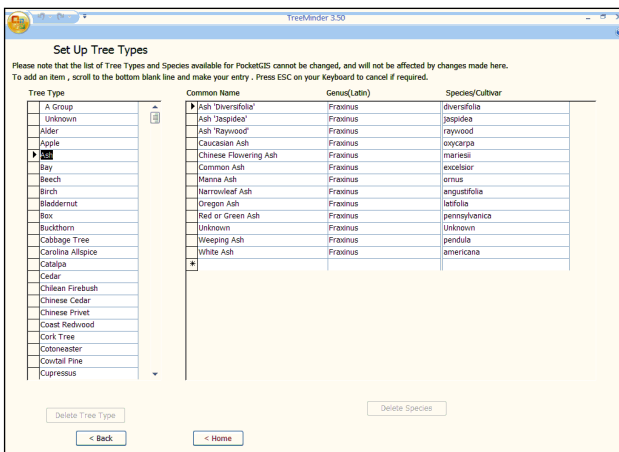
TreeMinder 3.50

Set Up Tree Types

Please note that the list of Tree Types and Species available for PocketGIS cannot be changed, and will not be affected by changes made here.
To add an item , scroll to the bottom blank line and make your entry . Press ESC on your Keyboard to cancel if required.

Tree Type

| Tree Type |
|---|
| A Group |
| Unknown |
| Alder |
| Apple |
| Ash |
| Bay |
| Beech |
| Birch |
| Bladdernut |
| Box |
| Buckthorn |
| Cabbage Tree |
| Carolina Allspice |
| Catalpa |
| Cedar |
| Chilean Firebush |
| Chinese Cedar |
| Chinese Privet |
| Coast Redwood |
| Cork Tree |
| Cotoneaster |
| Cowtail Pine |
| Cupressus |

| Common Name | Genus(Latin) | Species/Cultivar |
|---|---|---|
| Ash 'Diversifolia' | Fraxinus | diversifolia |
| Ash 'Jaspidea' | Fraxinus | jaspidea |
| Ash 'Raywood' | Fraxinus | raywood |
| Caucasian Ash | Fraxinus | oxycarpa |
| Chinese Flowering Ash | Fraxinus | mariesii |
| Common Ash | Fraxinus | excelsior |
| Manna Ash | Fraxinus | ornus |
| Narrowleaf Ash | Fraxinus | angustifolia |
| Oregon Ash | Fraxinus | latifolia |
| Red or Green Ash | Fraxinus | pennsylvanica |
| Unknown | Fraxinus | Unknown |
| Weeping Ash | Fraxinus | pendula |
| White Ash | Fraxinus | americana |
| * | | |

Delete Tree Type

Delete Species

< Back

< Home